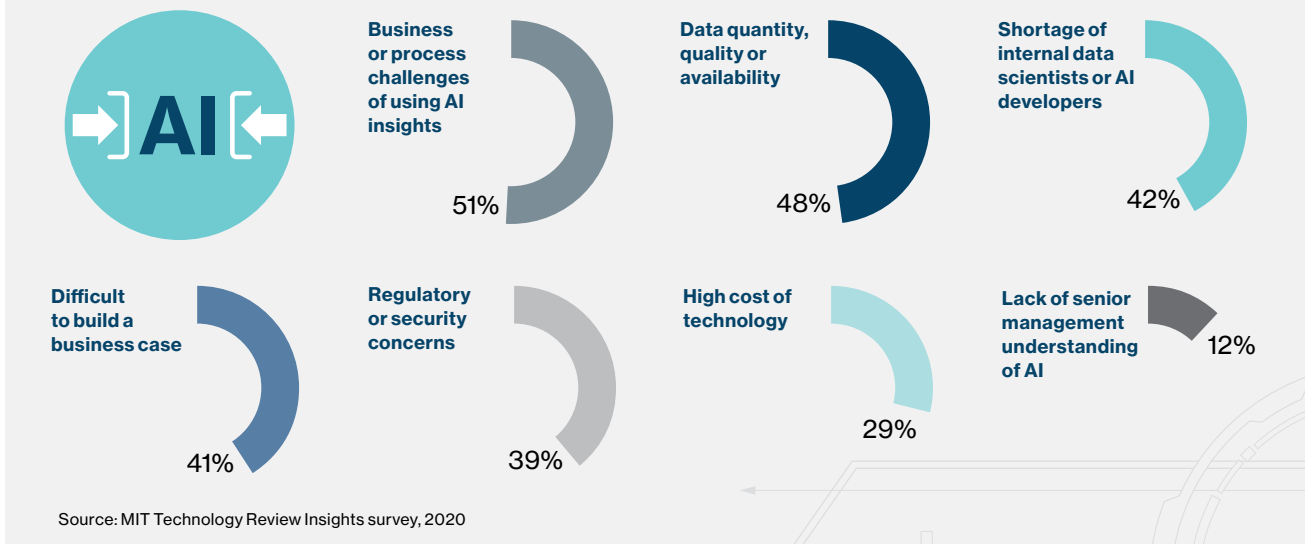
AI

Business or process challenges of using AI insights

51%

Data quantity, quality or availability

48%

Shortage of internal data scientists or AI developers

42%

Difficult to build a business case

41%

Regulatory or security concerns

39%

High cost of technology

29%

Lack of senior management understanding of AI

12%

Source: MIT Technology Review Insights survey, 2020